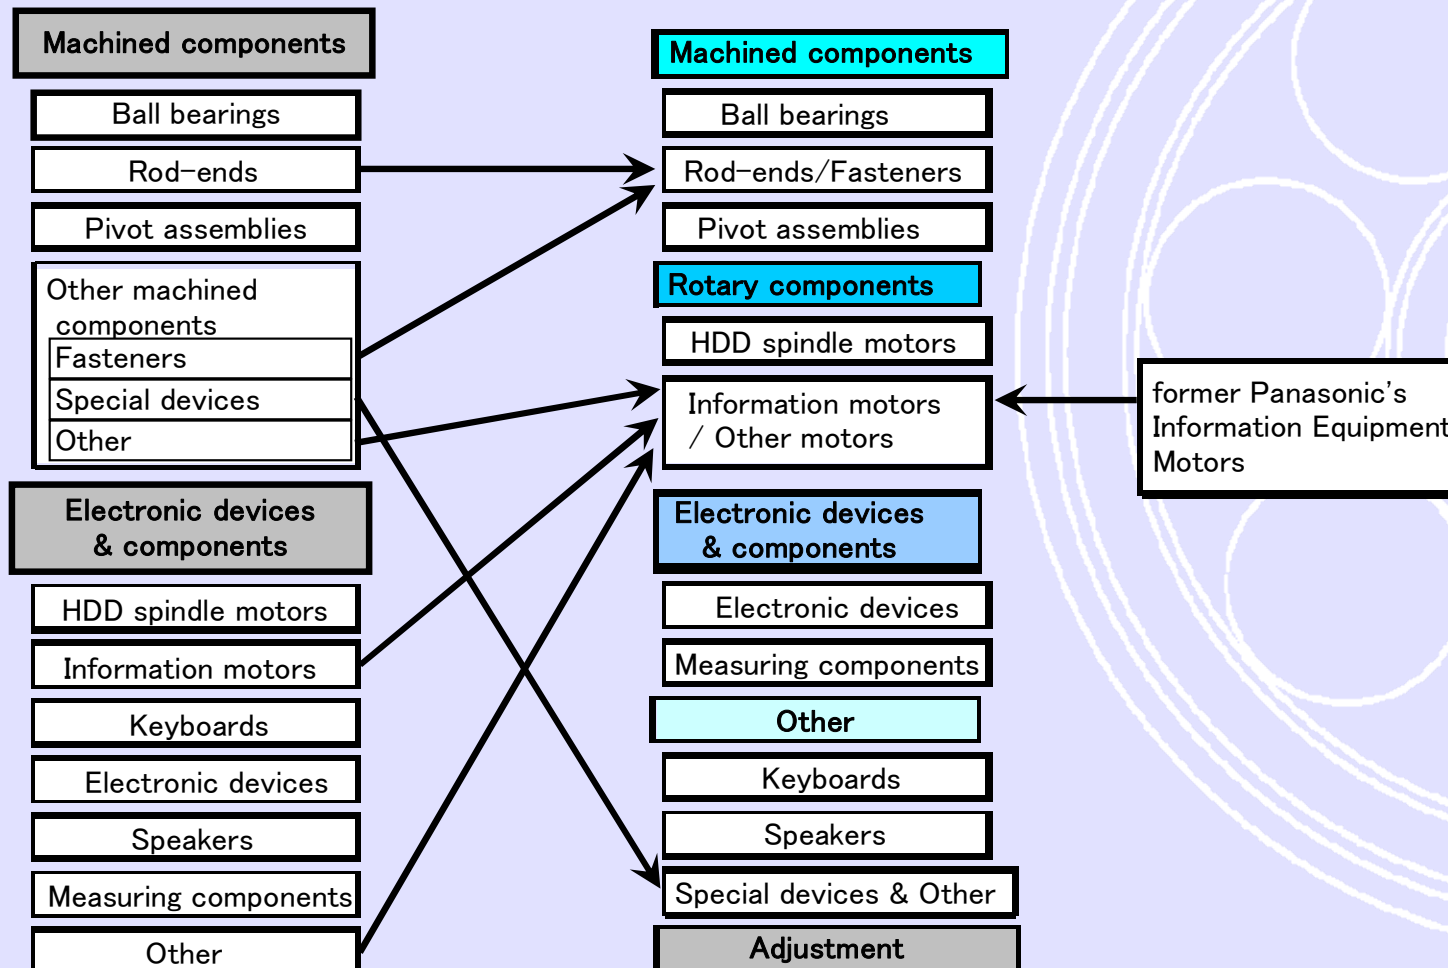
Machined components

Ball bearings

Rod-ends

Pivot assemblies

Other machined components

Fasteners

Special devices

Other

Electronic devices & components

HDD spindle motors

Information motors

Keyboards

Electronic devices

Speakers

Measuring components

Other

Machined components

Ball bearings

Rod-ends/Fasteners

Pivot assemblies

Rotary components

HDD spindle motors

Information motors / Other motors

Electronic devices & components

Electronic devices

Measuring components

Other

Keyboards

Speakers

Special devices & Other

Adjustment

former Panasonic's Information Equipment Motors